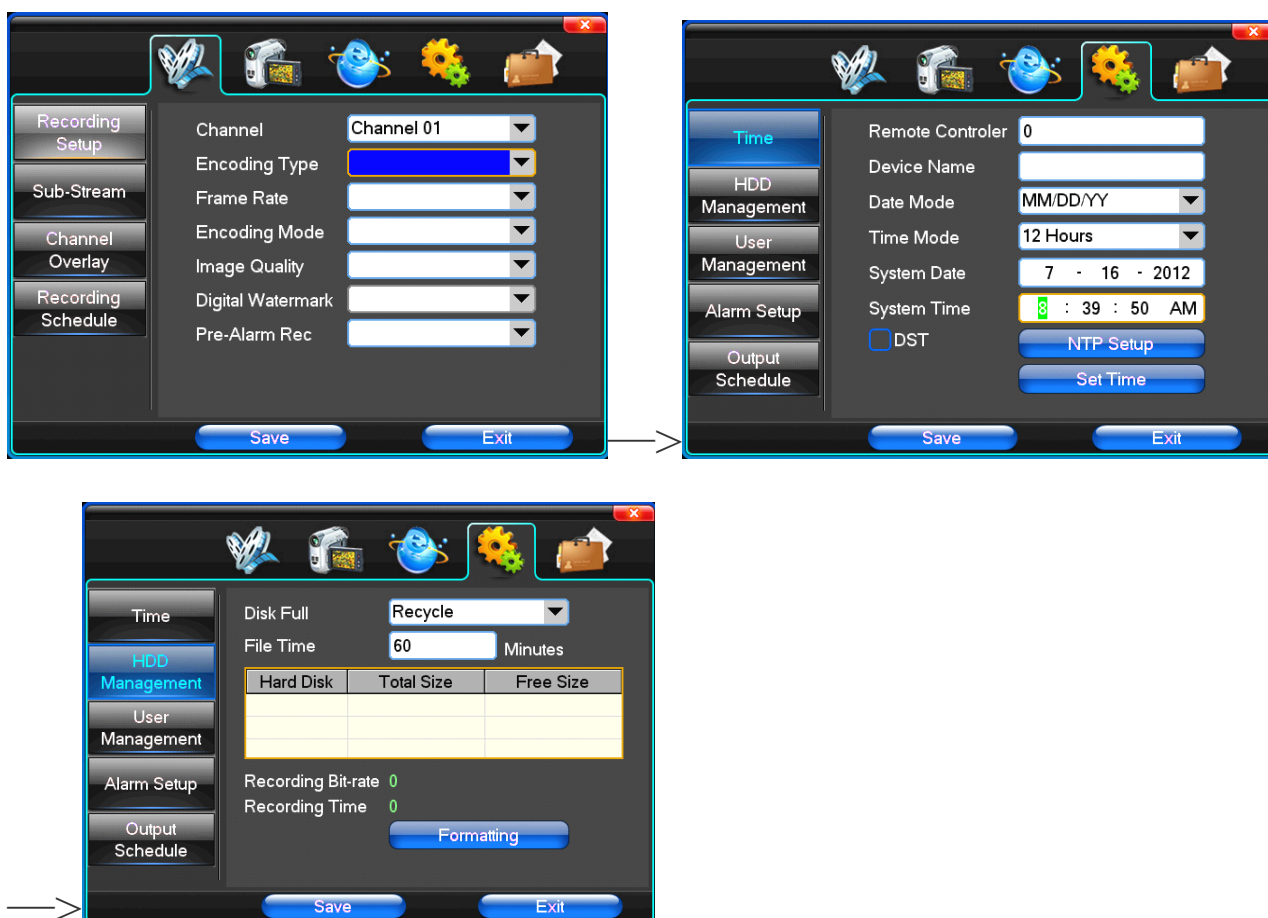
Recording Setup
Sub-Stream
Channel Overlay
Recording Schedule

Channel
Channel 01
Encoding Type
Frame Rate
Encoding Mode
Image Quality
Digital Watermark
Pre-Alarm Rec

Save
Exit

Time
HDD Management
User Management
Alarm Setup
Output Schedule

Remote Controler
0
Device Name
Date Mode
MM/DD/YY
Time Mode
12 Hours
System Date
7 - 16 - 2012
System Time
8 : 39 : 50 AM
DST
NTP Setup
Set Time

Save
Exit

Time
HDD Management
User Management
Alarm Setup
Output Schedule

Disk Full
Recycle
File Time
60
Minutes

| Hard Disk | Total Size | Free Size |
|---|---|---|
| | | |
| | | |
| | | |

Recording Bit-rate 0
Recording Time 0
Formatting

Save
Exit